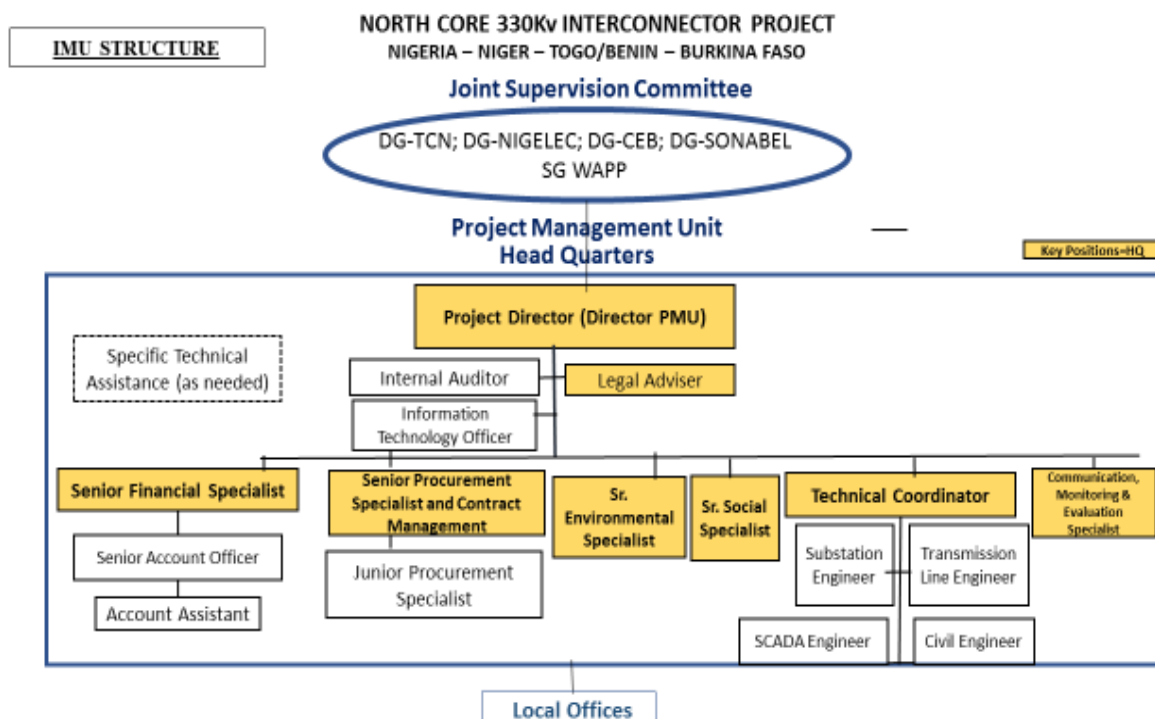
IMU STRUCTURE

NORTH CORE 330Kv INTERCONNECTOR PROJECT
NIGERIA – NIGER – TOGO/BENIN – BURKINA FASO

Joint Supervision Committee

DG-TCN; DG-NIGELEC; DG-CEB; DG-SONABEL
SG WAPP

Project Management Unit
Head Quarters

Key Positions=HQ

Project Director (Director PMU)

Specific Technical Assistance (as needed)

Internal Auditor

Legal Adviser

Information Technology Officer

Senior Financial Specialist

Senior Procurement Specialist and Contract Management

Sr. Environmental Specialist

Sr. Social Specialist

Technical Coordinator

Communication, Monitoring & Evaluation Specialist

Senior Account Officer

Account Assistant

Junior Procurement Specialist

Substation Engineer

Transmission Line Engineer

SCADA Engineer

Civil Engineer

Local Offices